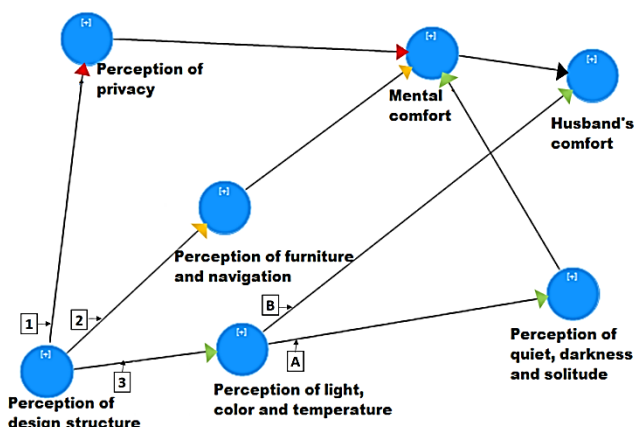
[+]
Perception of privacy

[+]
Mental comfort

[+]
Husband's comfort

[+]
Perception of furniture and navigation

[+]
Perception of quiet, darkness and solitude

1
2
B
3
A

[+]
Perception of design structure

[+]
Perception of light, color and temperature